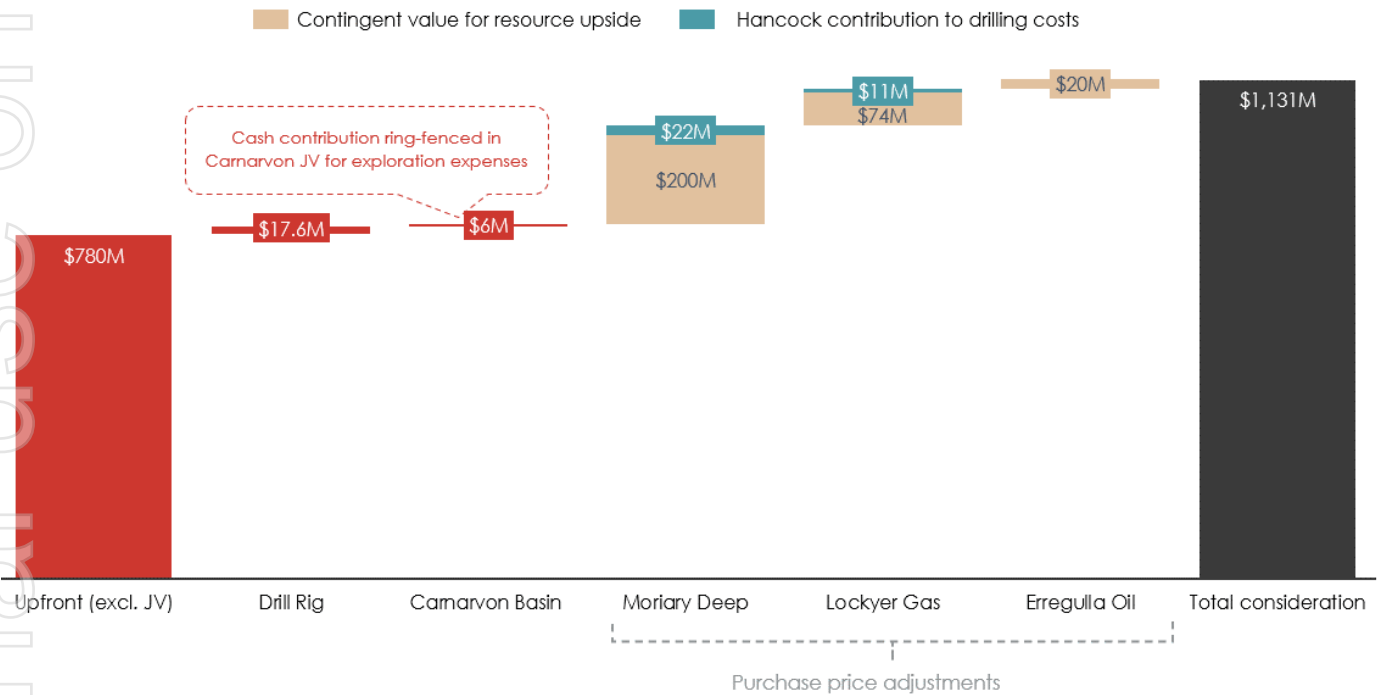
Contingent value for resource upside
Hancock contribution to drilling costs

Cash contribution ring-fenced in Carnarvon JV for exploration expenses

$780M
$17.6M
$6M
$22M
$200M
$11M
$74M
$20M
$1,131M

Upfront (excl. JV)
Drill Rig
Carnarvon Basin
Moriary Deep
Lockyer Gas
Erregulla Oil
Total consideration

Purchase price adjustments